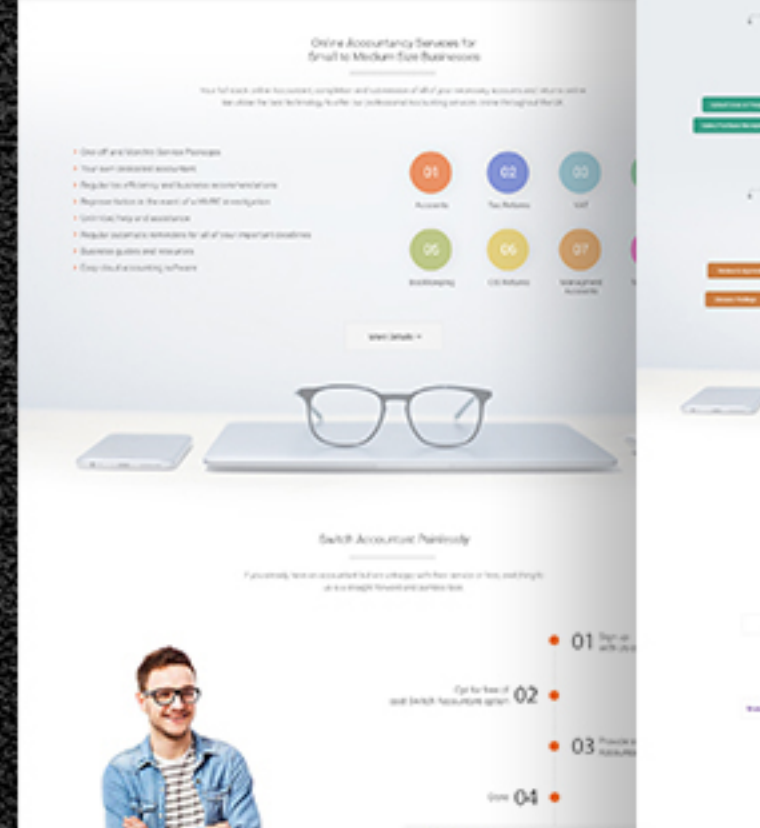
Online Accountancy Services for Small to Medium Size Businesses

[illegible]

One off and Monthly Service Packages
Your own dedicated accountant
Regular tax efficiency and business recommendations
Representation in the event of a HMRC investigation
Unlimited help and assistance
Regular automatic reminders for all of your important deadlines
Business guides and resources
Easy cloud accounting software

01
Accounts
02
Tax Returns
03
VAT
05
Bookkeeping
06
CIS Returns
07
Management Accounts

Learn Details

Switch Accountant Painlessly

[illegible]

01 Sign up with us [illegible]
Opt for free of cost Switch Accountant option 02
03 Provide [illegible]
Done 04